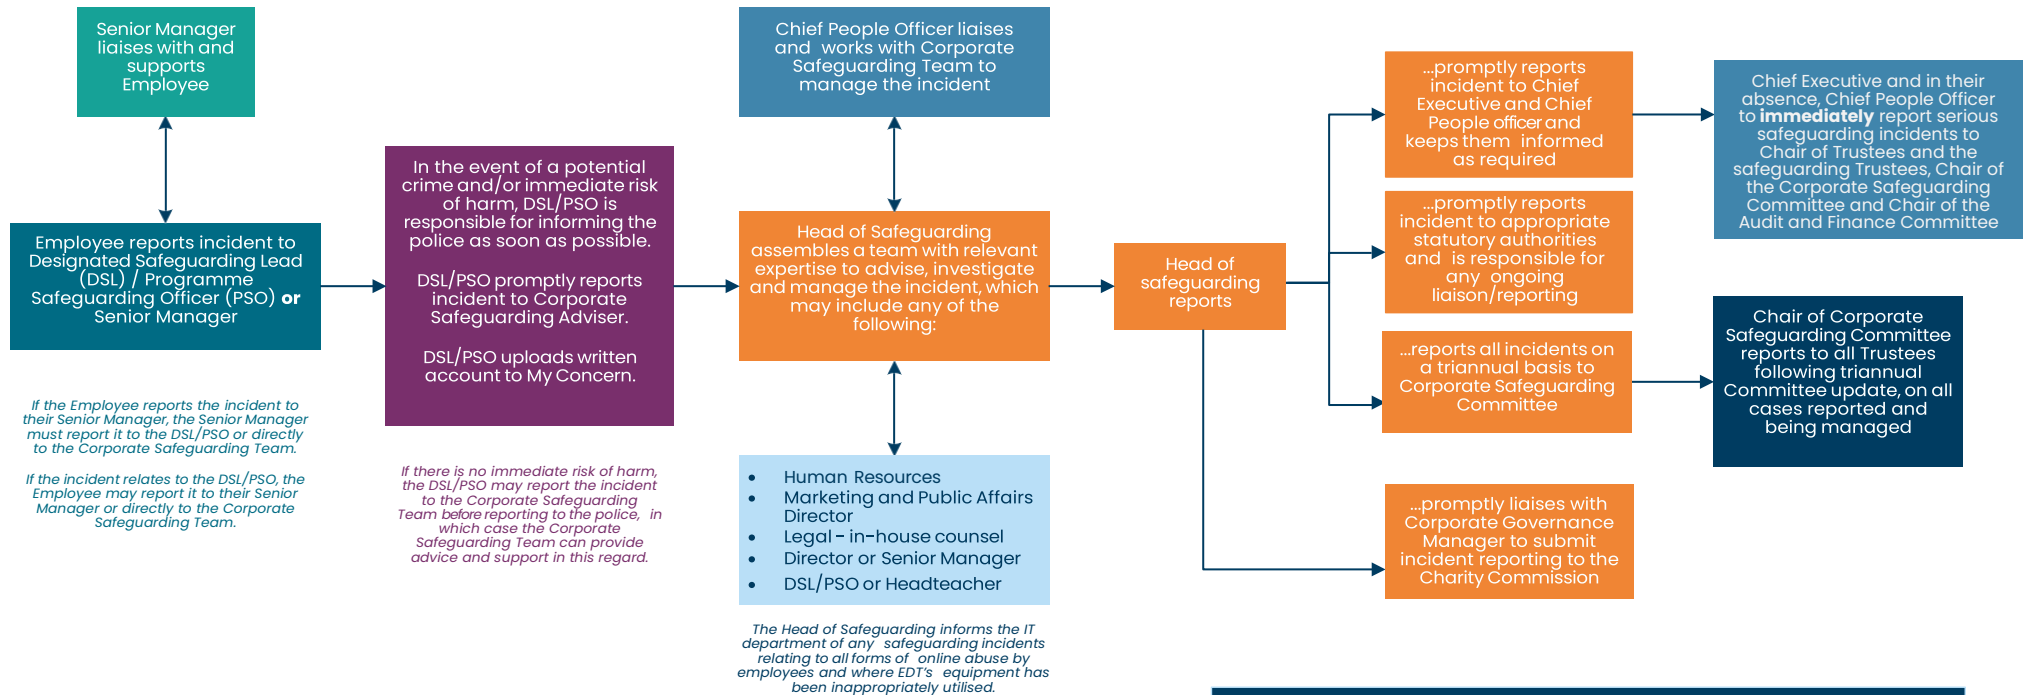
Senior Manager liaises with and supports Employee

Employee reports incident to Designated Safeguarding Lead (DSL) / Programme Safeguarding Officer (PSO) **or** Senior Manager

*If the Employee reports the incident to their Senior Manager, the Senior Manager must report it to the DSL/PSO or directly to the Corporate Safeguarding Team.*

*If the incident relates to the DSL/PSO, the Employee may report it to their Senior Manager or directly to the Corporate Safeguarding Team.*

In the event of a potential crime and/or immediate risk of harm, DSL/PSO is responsible for informing the police as soon as possible.

DSL/PSO promptly reports incident to Corporate Safeguarding Adviser.

DSL/PSO uploads written account to My Concern.

*If there is no immediate risk of harm, the DSL/PSO may report the incident to the Corporate Safeguarding Team before reporting to the police, in which case the Corporate Safeguarding Team can provide advice and support in this regard.*

Chief People Officer liaises and works with Corporate Safeguarding Team to manage the incident

Head of Safeguarding assembles a team with relevant expertise to advise, investigate and manage the incident, which may include any of the following:

- Human Resources
- Marketing and Public Affairs Director
- Legal - in-house counsel
- Director or Senior Manager
- DSL/PSO or Headteacher

*The Head of Safeguarding informs the IT department of any safeguarding incidents relating to all forms of online abuse by employees and where EDT's equipment has been inappropriately utilised.*

Head of safeguarding reports

...promptly reports incident to Chief Executive and Chief People officer and keeps them informed as required

...promptly reports incident to appropriate statutory authorities and is responsible for any ongoing liaison/reporting

...reports all incidents on a triannual basis to Corporate Safeguarding Committee

...promptly liaises with Corporate Governance Manager to submit incident reporting to the Charity Commission

Chief Executive and in their absence, Chief People Officer to **immediately** report serious safeguarding incidents to Chair of Trustees and the safeguarding Trustees, Chair of the Corporate Safeguarding Committee and Chair of the Audit and Finance Committee

Chair of Corporate Safeguarding Committee reports to all Trustees following triannual Committee update, on all cases reported and being managed